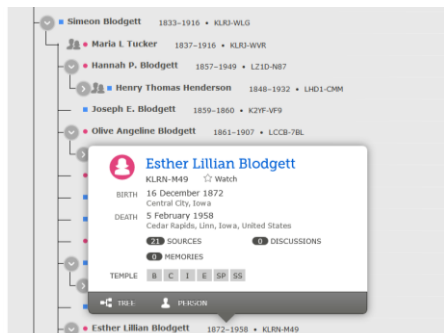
Simeon Blodgett 1833–1916 • KLR3-WLG

Maria L Tucker 1837–1916 • KLRJ-WVR

Hannah P. Blodgett 1857–1949 • LZ1D-N87

Henry Thomas Henderson 1848–1932 • LHD1-CMM

Joseph E. Blodgett 1859–1860 • K2YF-VF9

Olive Angeline Blodgett 1861–1907 • LCCB-7BL

Esther Lillian Blodgett

KLRN-M49 ☆ Watch

BIRTH 16 December 1872
Central City, Iowa

DEATH 5 February 1958
Cedar Rapids, Linn, Iowa, United States

21 SOURCES 0 DISCUSSIONS

0 MEMORIES

TEMPLE B C I E SP SS

TREE PERSON

Esther Lillian Blodgett 1872–1958 • KLRN-M49